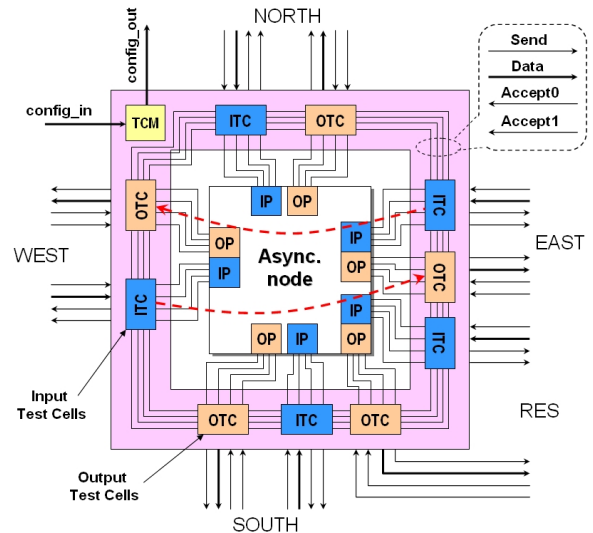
NORTH

config_out

config_in

TCM

ITC

OTC

Send

Data

Accept0

Accept1

OTC

IP

OP

ITC

WEST

OP

IP

Async. node

IP

OP

EAST

OTC

ITC

IP

ITC

OP

IP

OP

Input Test Cells

OTC

ITC

OTC

RES

Output Test Cells

SOUTH